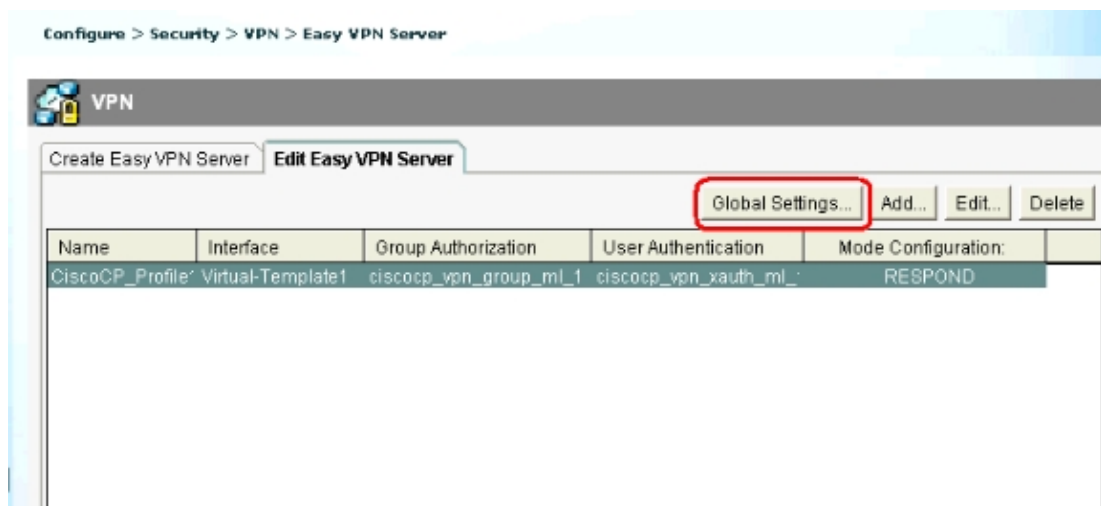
Configure > Security > VPN > Easy VPN Server

VPN

Create Easy VPN Server | Edit Easy VPN Server

Global Settings... | Add... | Edit... | Delete

| Name | Interface | Group Authorization | User Authentication | Mode Configuration: |
|---|---|---|---|---|
| CiscoCP_Profile' | Virtual-Template1 | ciscocp_vpn_group_ml_1 | ciscocp_vpn_xauth_ml_' | RESPOND |